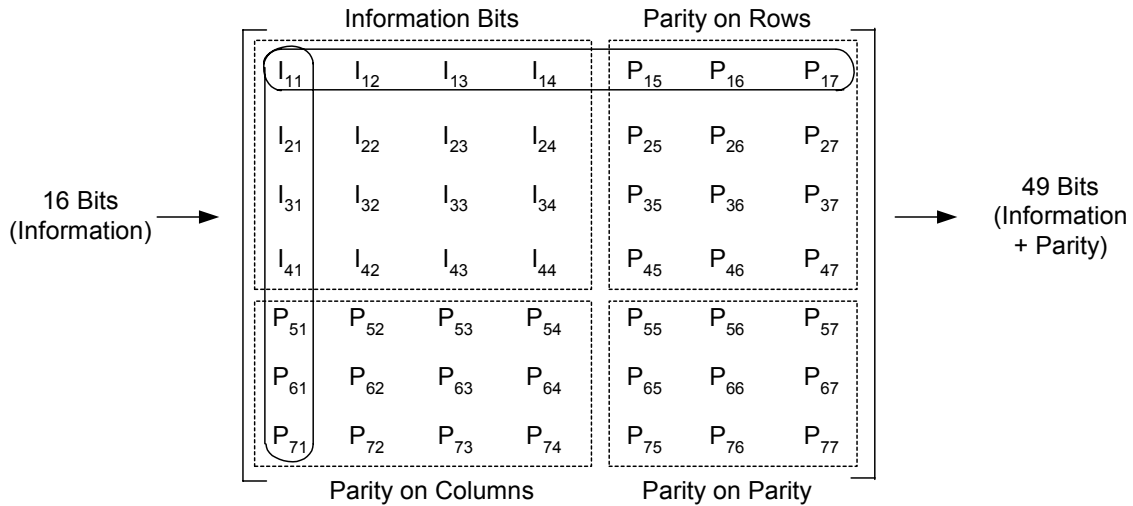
Information Bits

Parity on Rows

16 Bits (Information)

| | | | | | | |
|---|---|---|---|---|---|---|
| $I_{11}$ | $I_{12}$ | $I_{13}$ | $I_{14}$ | $P_{15}$ | $P_{16}$ | $P_{17}$ |
| $I_{21}$ | $I_{22}$ | $I_{23}$ | $I_{24}$ | $P_{25}$ | $P_{26}$ | $P_{27}$ |
| $I_{31}$ | $I_{32}$ | $I_{33}$ | $I_{34}$ | $P_{35}$ | $P_{36}$ | $P_{37}$ |
| $I_{41}$ | $I_{42}$ | $I_{43}$ | $I_{44}$ | $P_{45}$ | $P_{46}$ | $P_{47}$ |
| $P_{51}$ | $P_{52}$ | $P_{53}$ | $P_{54}$ | $P_{55}$ | $P_{56}$ | $P_{57}$ |
| $P_{61}$ | $P_{62}$ | $P_{63}$ | $P_{64}$ | $P_{65}$ | $P_{66}$ | $P_{67}$ |
| $P_{71}$ | $P_{72}$ | $P_{73}$ | $P_{74}$ | $P_{75}$ | $P_{76}$ | $P_{77}$ |

49 Bits (Information + Parity)

Parity on Columns

Parity on Parity